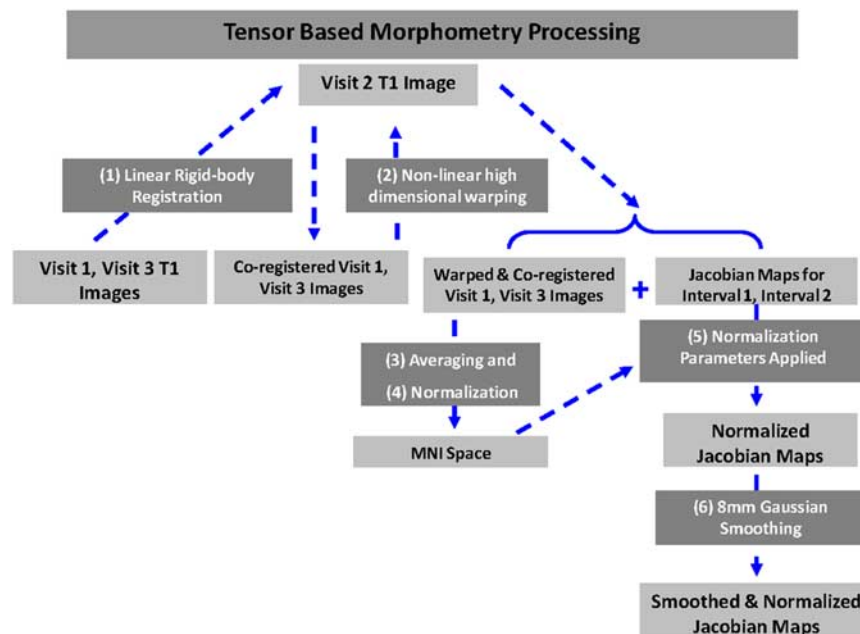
Tensor Based Morphometry Processing

Visit 2 T1 Image

(1) Linear Rigid-body Registration

(2) Non-linear high dimensional warping

Visit 1, Visit 3 T1 Images

Co-registered Visit 1, Visit 3 Images

Warped & Co-registered Visit 1, Visit 3 Images

+

Jacobian Maps for Interval 1, Interval 2

(3) Averaging and

(4) Normalization

(5) Normalization Parameters Applied

MNI Space

Normalized Jacobian Maps

(6) 8mm Gaussian Smoothing

Smoothed & Normalized Jacobian Maps